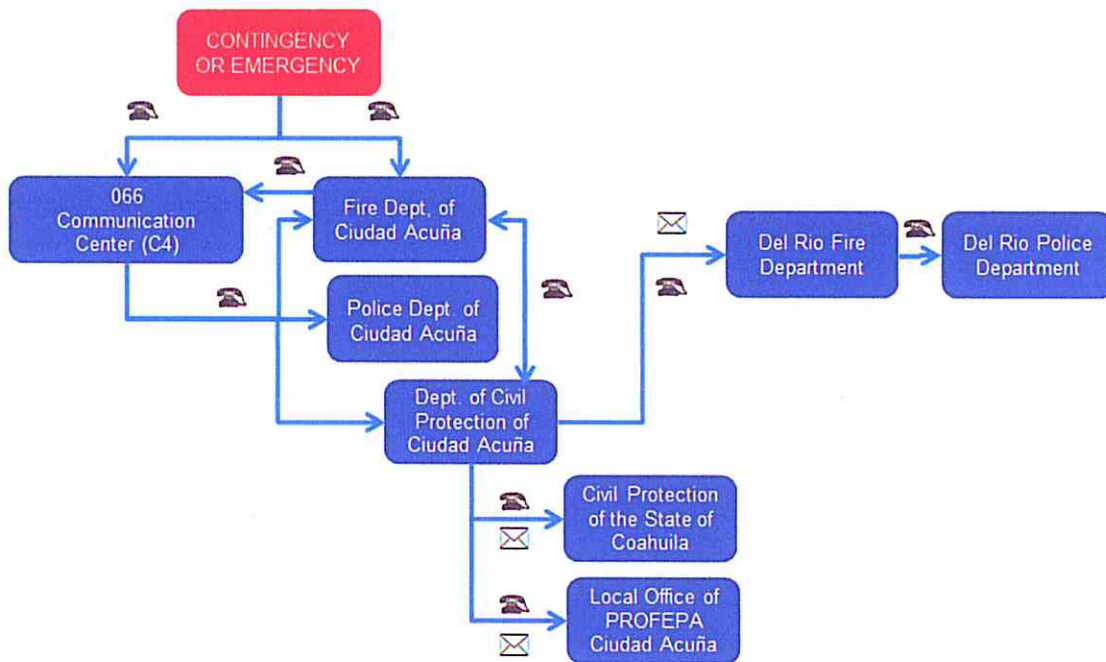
CONTINGENCY OR EMERGENCY

066 Communication Center (C4)

Fire Dept. of Ciudad Acuña

Police Dept. of Ciudad Acuña

Dept. of Civil Protection of Ciudad Acuña

Del Rio Fire Department

Del Rio Police Department

Civil Protection of the State of Coahuila

Local Office of PROFEPA Ciudad Acuña